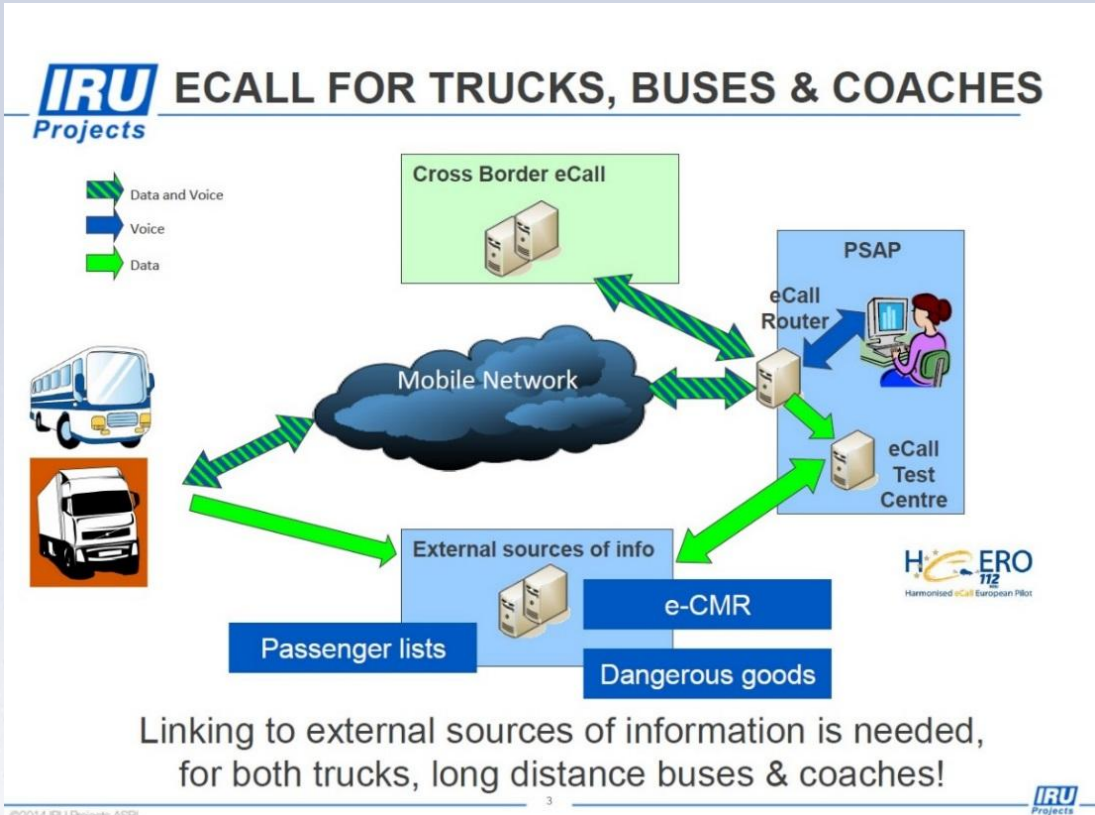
IRU Projects ECALL FOR TRUCKS, BUSES & COACHES

Data and Voice
Voice
Data

Cross Border eCall

PSAP

eCall Router

Mobile Network

eCall Test Centre

External sources of info

e-CMR

Passenger lists

Dangerous goods

HERO 112
Harmonised eCall European Pilot

Linking to external sources of information is needed, for both trucks, long distance buses & coaches!

©2014 IRU Projects ASBL

3

IRU Projects